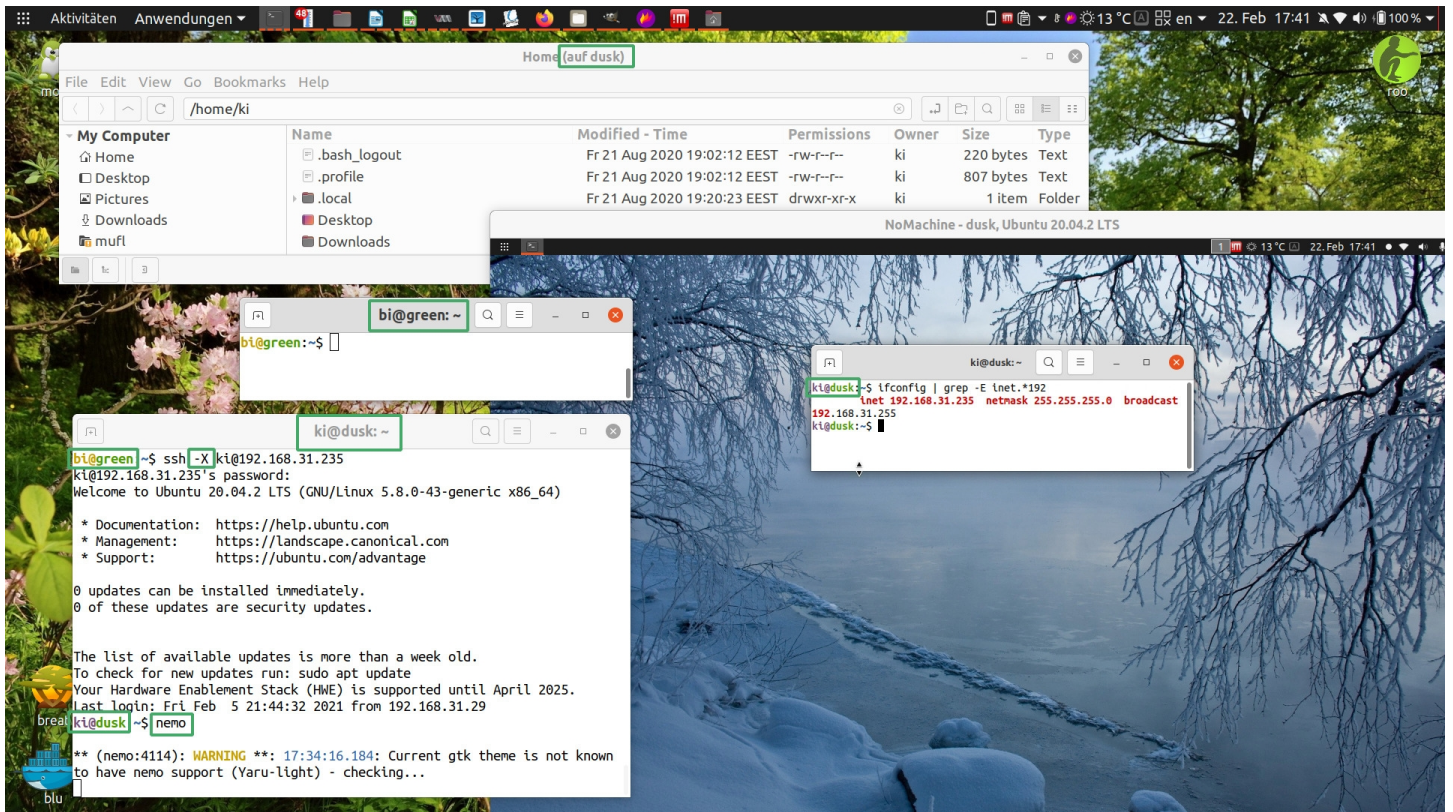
Aktivitäten Anwendungen 48 13 °C en 22. Feb 17:41 100 %

mo roo

Home (auf dusk)

File Edit View Go Bookmarks Help

/home/ki

My Computer
Home
Desktop
Pictures
Downloads
mufl

| Name | Modified - Time | Permissions | Owner | Size | Type |
|---|---|---|---|---|---|
| .bash_logout | Fr 21 Aug 2020 19:02:12 EEST | -rw-r--r-- | ki | 220 bytes | Text |
| .profile | Fr 21 Aug 2020 19:02:12 EEST | -rw-r--r-- | ki | 807 bytes | Text |
| .local | Fr 21 Aug 2020 19:20:23 EEST | drwxr-xr-x | ki | 1 item | Folder |
| Desktop | | | | | |
| Downloads | | | | | |

NoMachine - dusk, Ubuntu 20.04.2 LTS

1 13 °C 22. Feb 17:41

bi@green: ~

bi@green:~$

ki@dusk: ~

ki@dusk:~$ ifconfig | grep -E inet.*192
inet 192.168.31.235 netmask 255.255.255.0 broadcast 192.168.31.255
ki@dusk:~$

ki@dusk: ~

bi@green:~$ ssh -X ki@192.168.31.235
ki@192.168.31.235's password:
Welcome to Ubuntu 20.04.2 LTS (GNU/Linux 5.8.0-43-generic x86_64)

* Documentation: https://help.ubuntu.com
* Management: https://landscape.canonical.com
* Support: https://ubuntu.com/advantage

0 updates can be installed immediately.
0 of these updates are security updates.

The list of available updates is more than a week old.
To check for new updates run: sudo apt update
Your Hardware Enablement Stack (HWE) is supported until April 2025.
Last login: Fri Feb 5 21:44:32 2021 from 192.168.31.29
ki@dusk:~$ nemo

** (nemo:4114): WARNING **: 17:34:16.184: Current gtk theme is not known to have nemo support (Yaru-light) - checking...

breat
blu